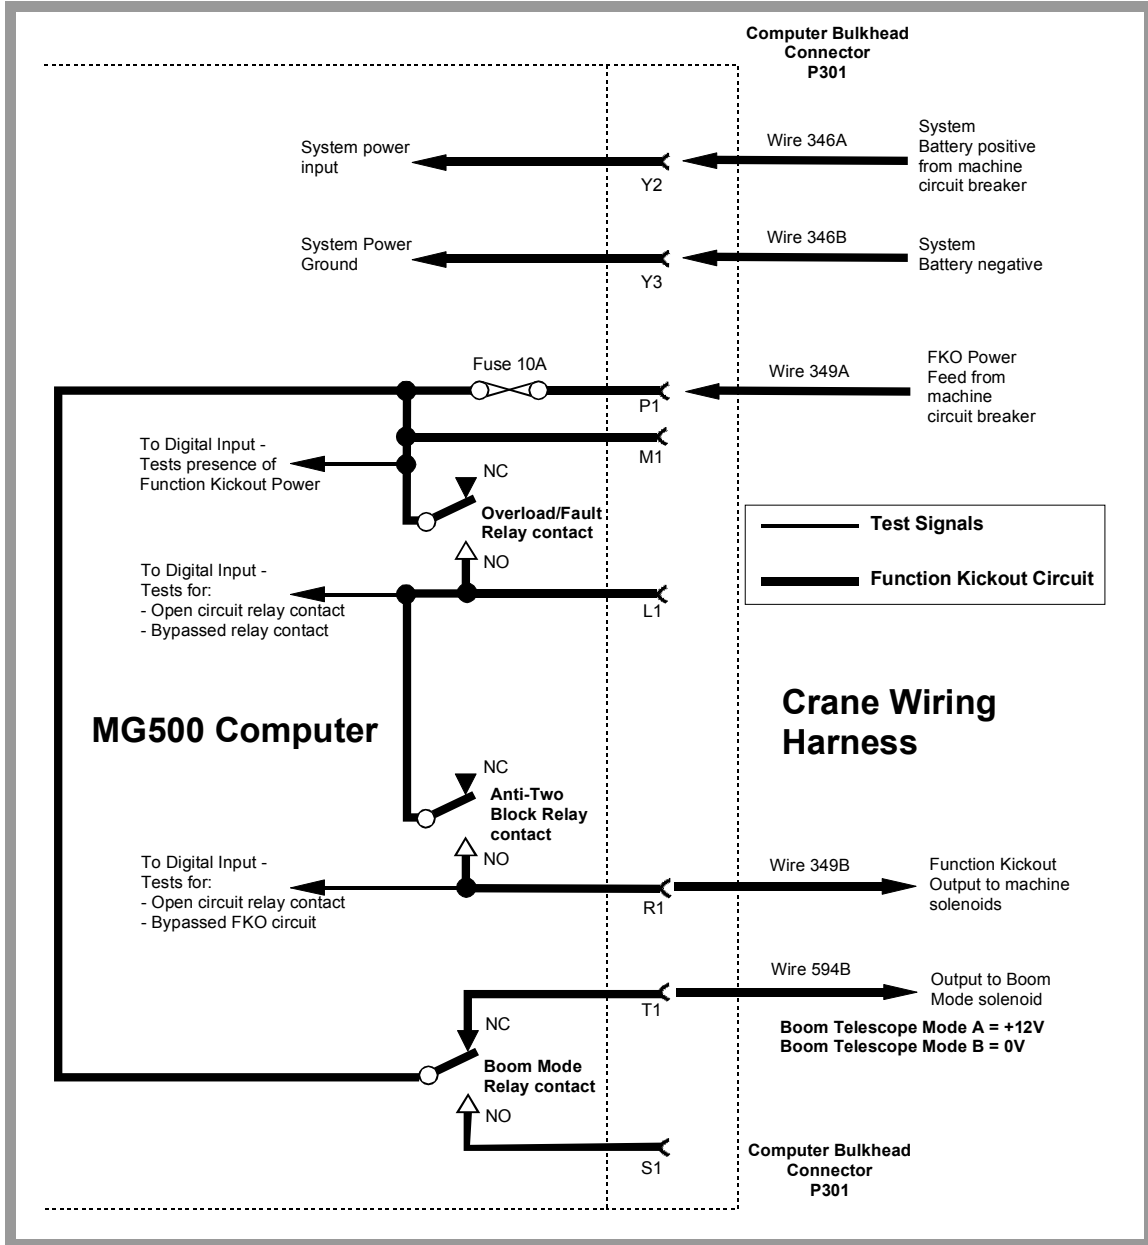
Computer Bulkhead Connector P301

System power input

Y2

Wire 346A

System Battery positive from machine circuit breaker

System Power Ground

Y3

Wire 346B

System Battery negative

Fuse 10A

P1

Wire 349A

FKO Power Feed from machine circuit breaker

M1

To Digital Input - Tests presence of Function Kickout Power

NC

Overload/Fault Relay contact

Test Signals

Function Kickout Circuit

NO

To Digital Input - Tests for:
- Open circuit relay contact
- Bypassed relay contact

L1

MG500 Computer

Crane Wiring Harness

NC

Anti-Two Block Relay contact

NO

To Digital Input - Tests for:
- Open circuit relay contact
- Bypassed FKO circuit

R1

Wire 349B

Function Kickout Output to machine solenoids

Wire 594B

T1

Output to Boom Mode solenoid

NC

Boom Telescope Mode A = +12V
Boom Telescope Mode B = 0V

Boom Mode Relay contact

NO

S1

Computer Bulkhead Connector P301